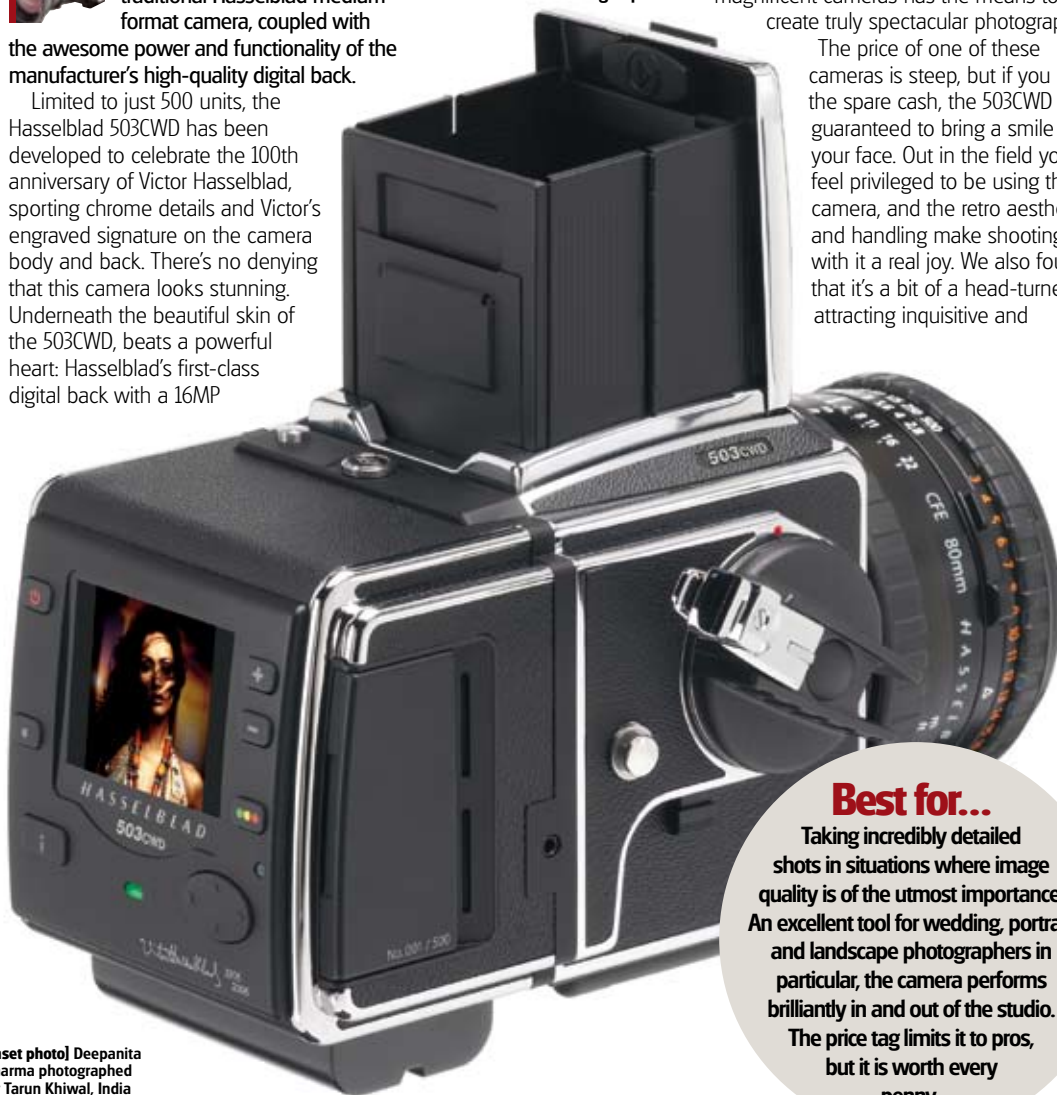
traditional Hasselblad medium format camera, coupled with the awesome power and functionality of the manufacturer's high-quality digital back.

Limited to just 500 units, the Hasselblad 503CWD has been developed to celebrate the 100th anniversary of Victor Hasselblad, sporting chrome details and Victor's engraved signature on the camera body and back. There's no denying that this camera looks stunning. Underneath the beautiful skin of the 503CWD, beats a powerful heart: Hasselblad's first-class digital back with a 16MP

magnificent cameras has the means to create truly spectacular photograp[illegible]

The price of one of these cameras is steep, but if you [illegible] the spare cash, the 503CWD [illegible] guaranteed to bring a smile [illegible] your face. Out in the field yo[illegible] feel privileged to be using th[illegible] camera, and the retro aesthe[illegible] and handling make shooting with it a real joy. We also fou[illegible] that it's a bit of a head-turne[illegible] attracting inquisitive and

503CWD

CFE 80mm

HASSEL

HASSELBLAD
503CWD

No.001 / 500

Best for...
Taking incredibly detailed shots in situations where image quality is of the utmost importance. An excellent tool for wedding, portra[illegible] and landscape photographers in particular, the camera performs brilliantly in and out of the studio. The price tag limits it to pros, but it is worth every penny

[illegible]set photo] Deepanita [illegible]arma photographed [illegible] Tarun Khiwal, India